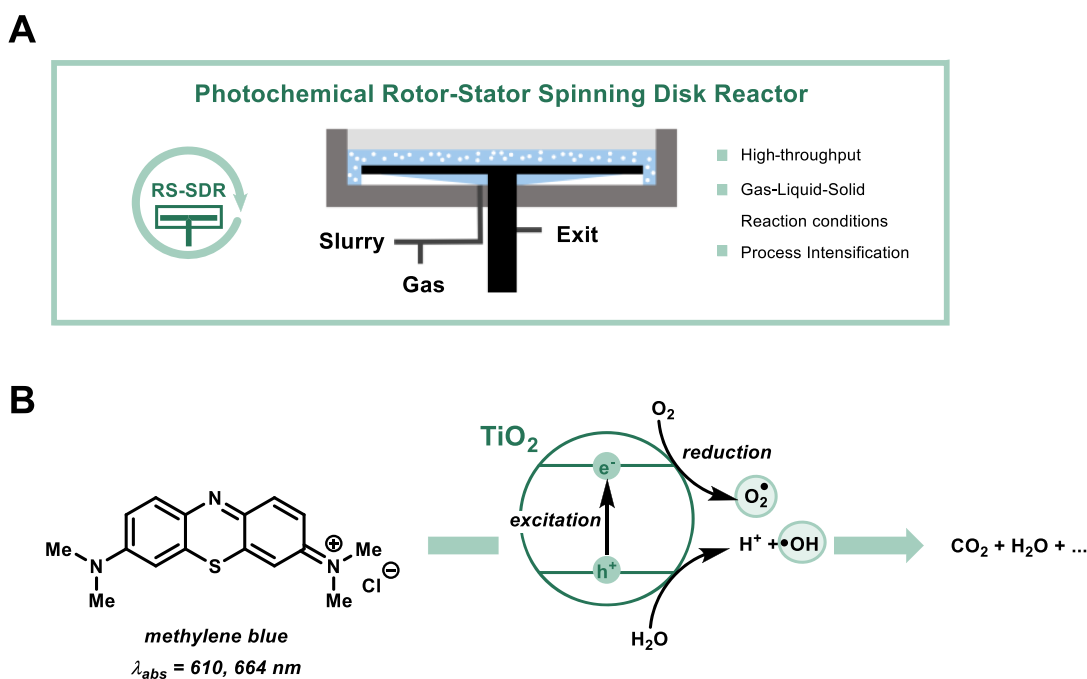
A

Photochemical Rotor-Stator Spinning Disk Reactor

RS-SDR

Slurry

Gas

Exit

High-throughput

Gas-Liquid-Solid Reaction conditions

Process Intensification

B

Me
N
Me
N
S
N
Me
Me
$\oplus$
Cl $\ominus$

methylene blue

$\lambda_{abs}$ = 610, 664 nm

$TiO_2$

$e^-$

excitation

$h^+$

$O_2$

reduction

$O_2^{\bullet}$

$H^+$ + •OH

$H_2O$

$CO_2$ + $H_2O$ + ...